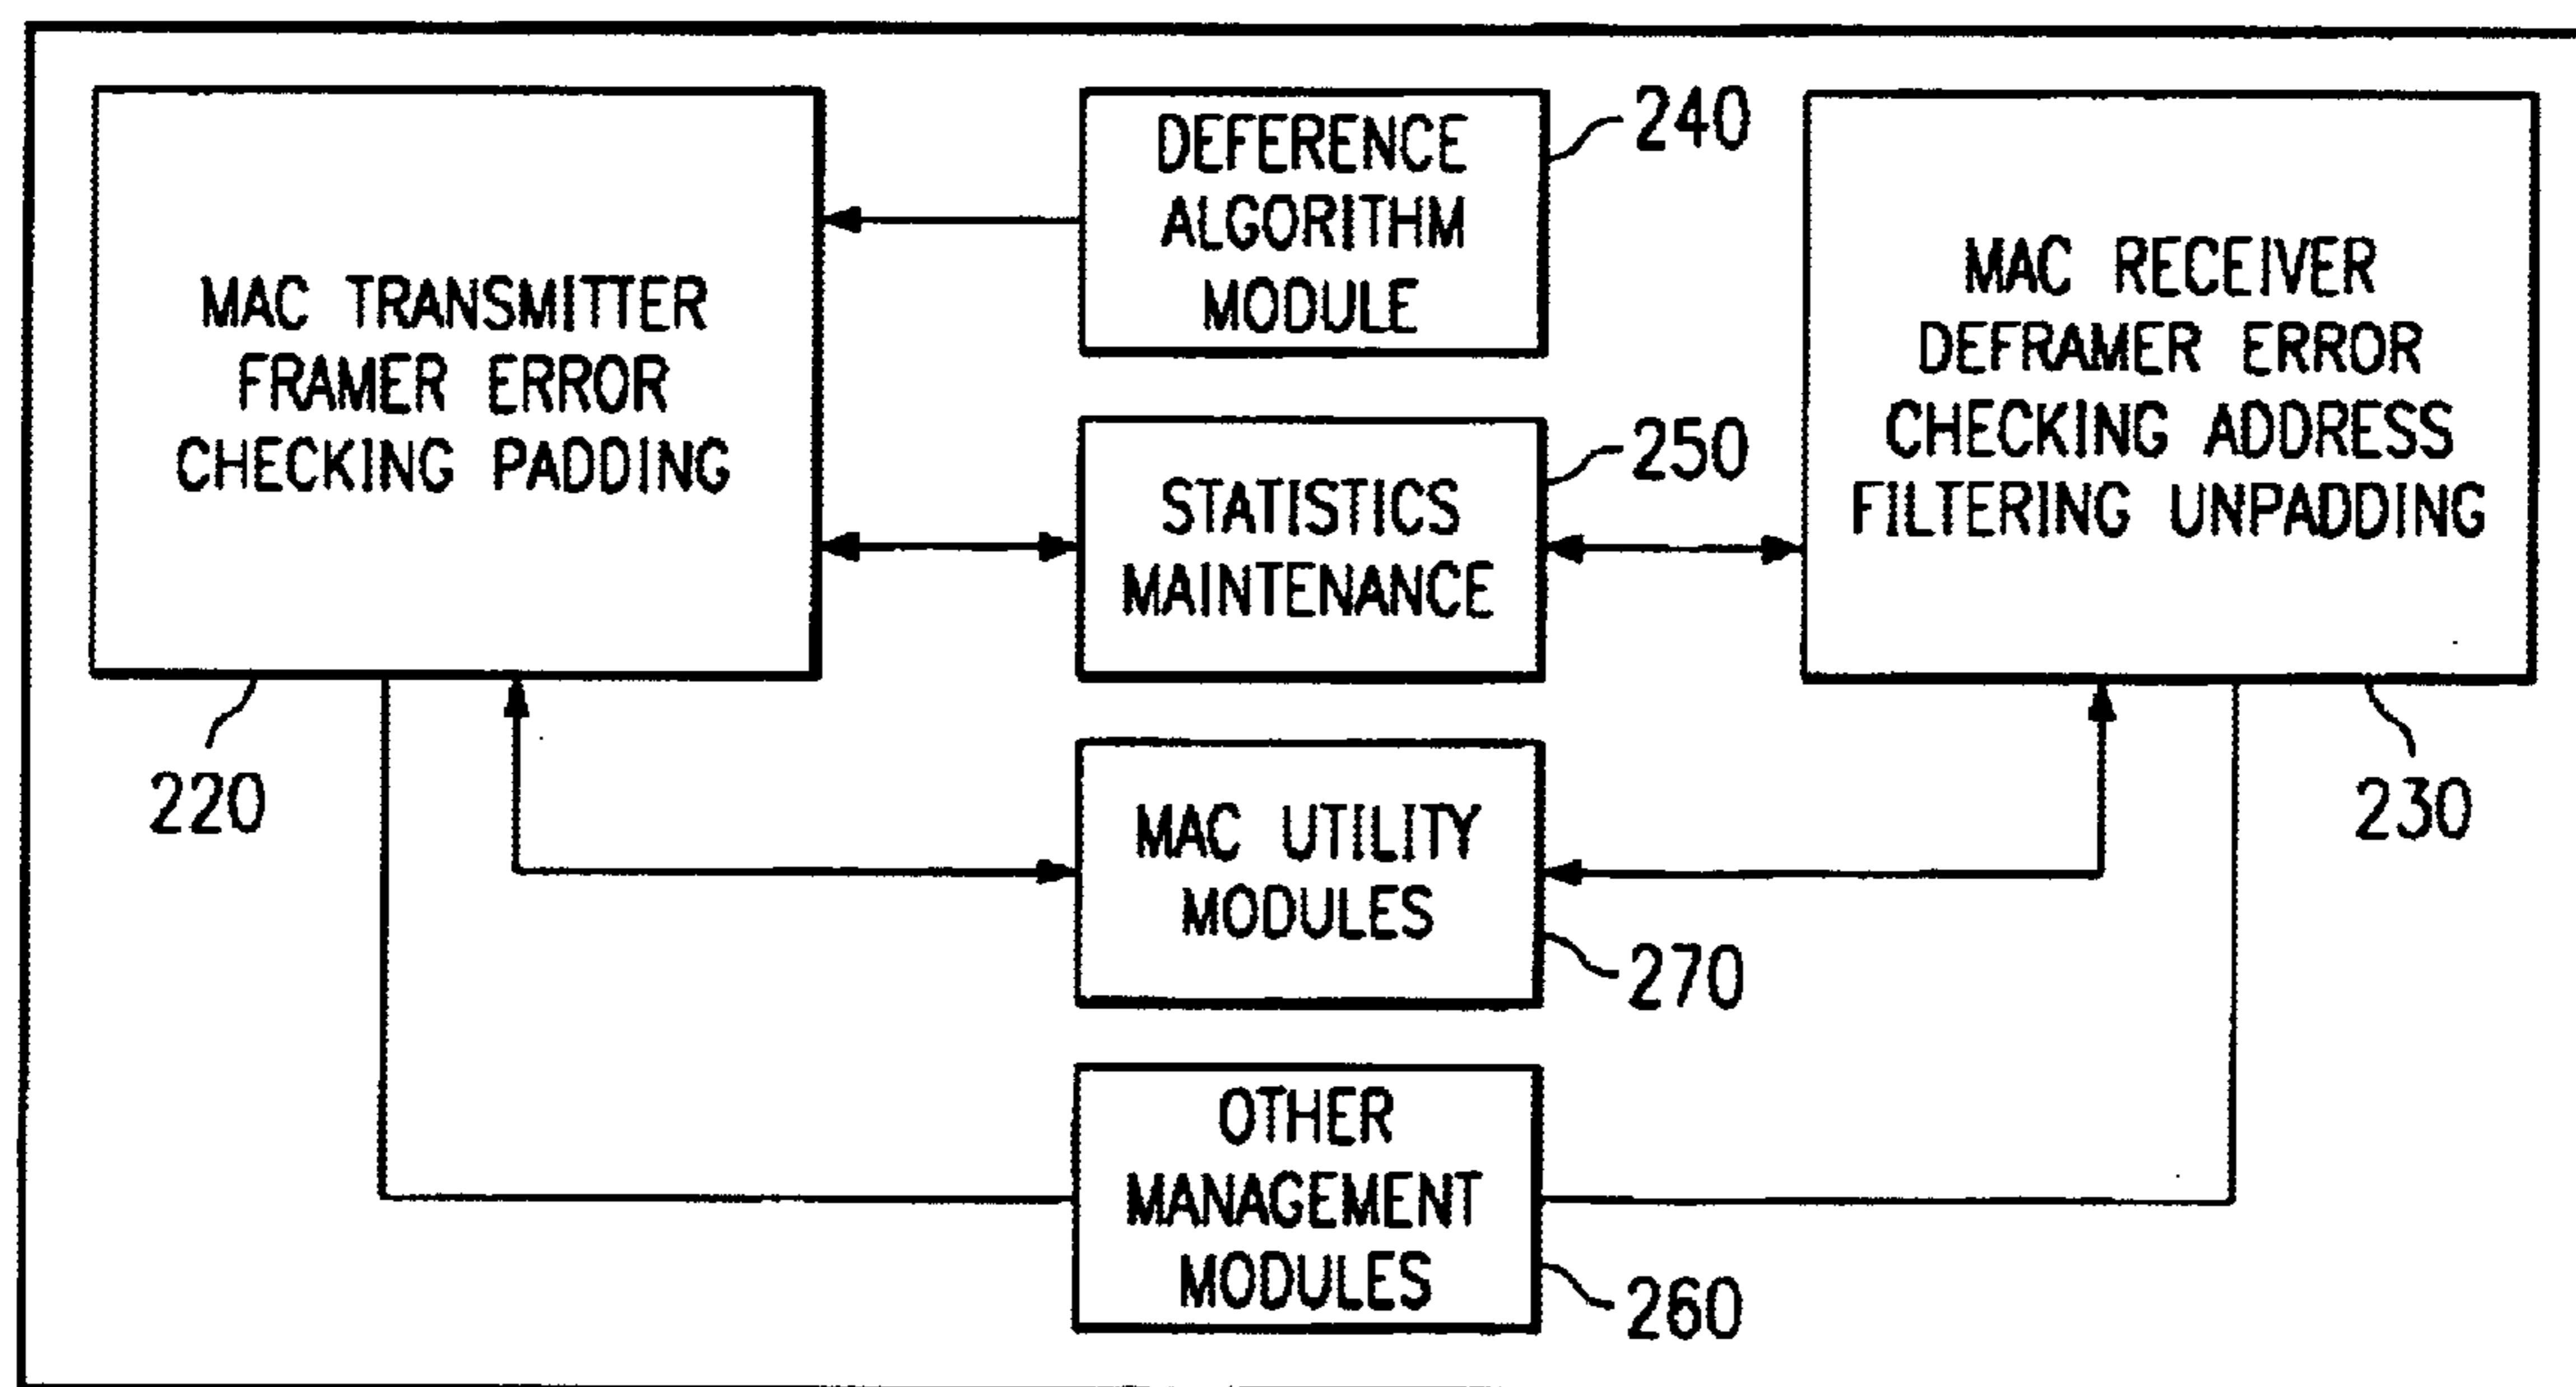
MAC TRANSMITTER FRAMER ERROR CHECKING PADDING

220

DEFERENCE ALGORITHM MODULE

240

STATISTICS MAINTENANCE

250

MAC RECEIVER DEFRAMER ERROR CHECKING ADDRESS FILTERING UNPADDING

230

MAC UTILITY MODULES

270

OTHER MANAGEMENT MODULES

260